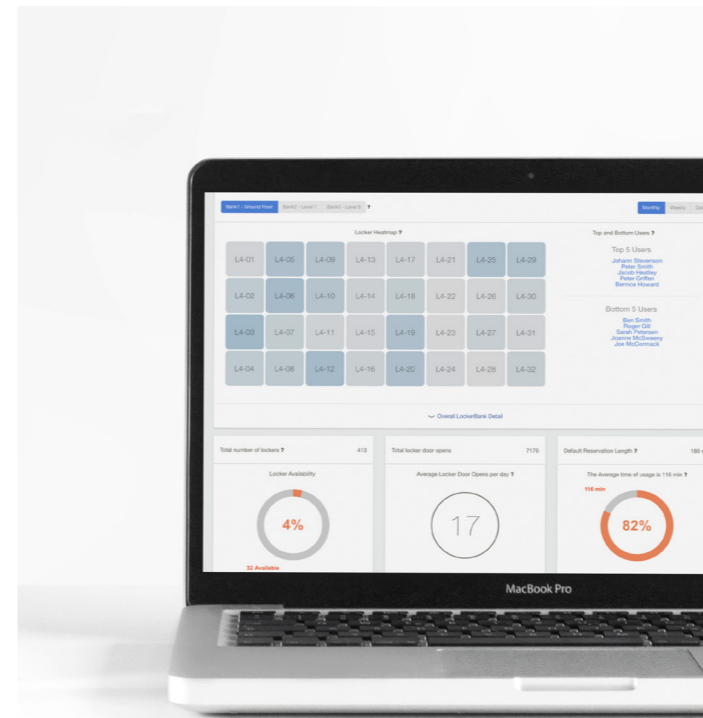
Bank1 - Ground Floor Bank2 - Level 1 Bank3 - Level 5 ?

Monthly Weekly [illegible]

Locker Heatmap ?

| L4-01 | L4-05 | L4-09 | L4-13 | L4-17 | L4-21 | L4-25 | L4-29 |
|---|---|---|---|---|---|---|---|
| L4-02 | L4-06 | L4-10 | L4-14 | L4-18 | L4-22 | L4-26 | L4-30 |
| L4-03 | L4-07 | L4-11 | L4-15 | L4-19 | L4-23 | L4-27 | L4-31 |
| L4-04 | L4-08 | L4-12 | L4-16 | L4-20 | L4-24 | L4-28 | L4-32 |

Top and Bottom Users ?

Top 5 Users

Johann Stevenson
Peter Smith
Jacob Heatley
Peter Griffen
Bernice Howard

Bottom 5 Users

Ben Smith
Roger Gill
Sarah Petersen
Joanne McSweeny
Joe McCormack

Overall LockerBank Detail

Total number of lockers ? 413

Locker Availability

4%

32 Available

Total locker door opens 7176

Average Locker Door Opens per day ?

17

Default Reservation Length ? 180 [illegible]

The Average time of usage is 116 min ?

116 min

82%

MacBook Pro